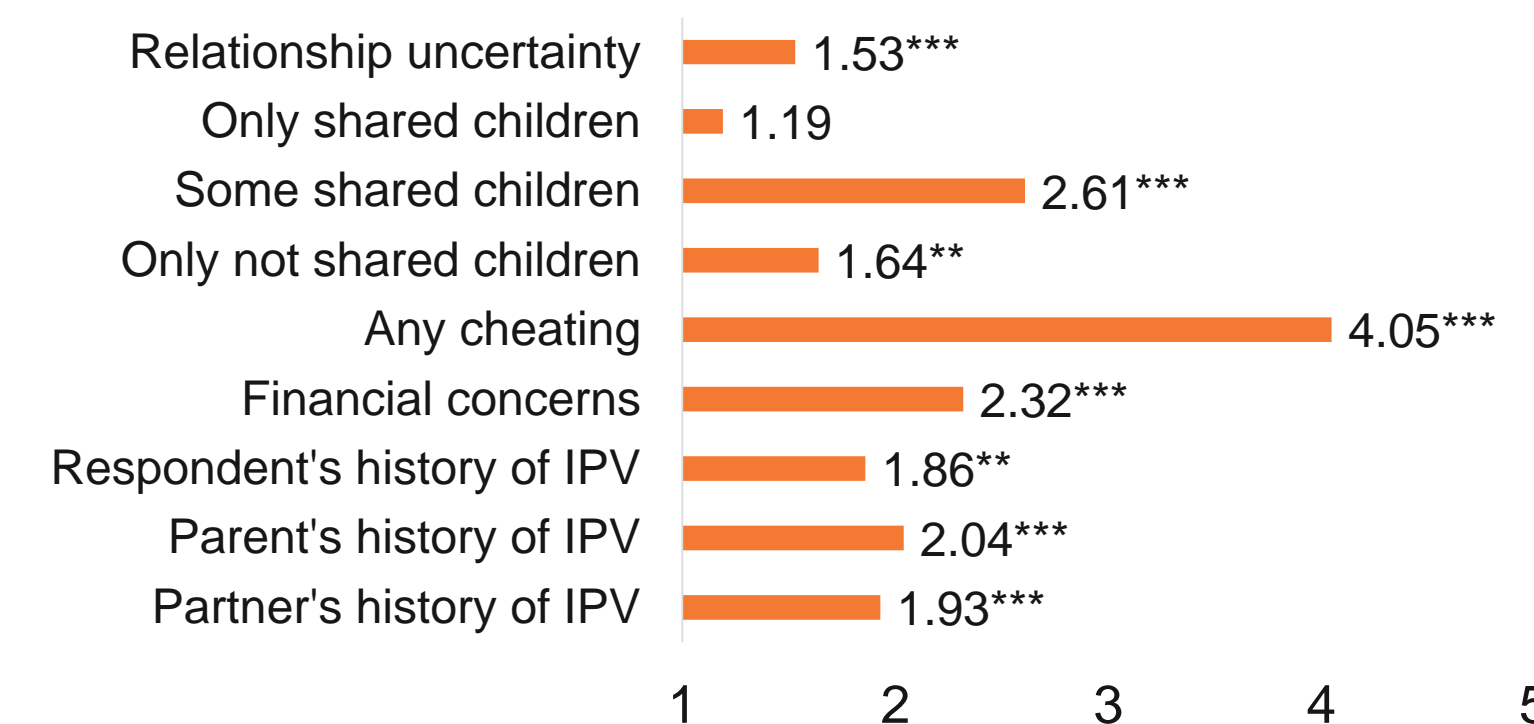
| | |
|---|---|
| Relationship uncertainty | 1.53*** |
| Only shared children | 1.19 |
| Some shared children | 2.61*** |
| Only not shared children | 1.64** |
| Any cheating | 4.05*** |
| Financial concerns | 2.32*** |
| Respondent's history of IPV | 1.86** |
| Parent's history of IPV | 2.04*** |
| Partner's history of IPV | 1.93*** |

1 2 3 4 5